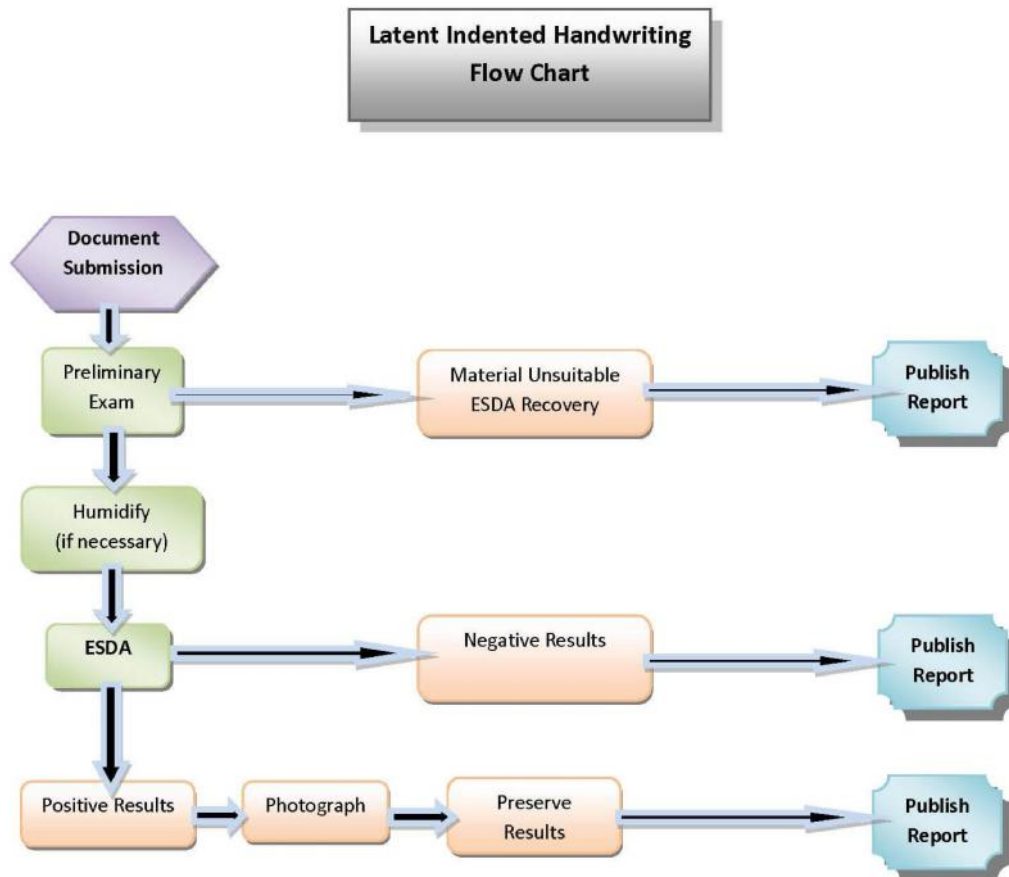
Latent Indented Handwriting Flow Chart

Document Submission

Preliminary Exam

Material Unsuitable ESDA Recovery

Publish Report

Humidify (if necessary)

ESDA

Negative Results

Publish Report

Positive Results

Photograph

Preserve Results

Publish Report